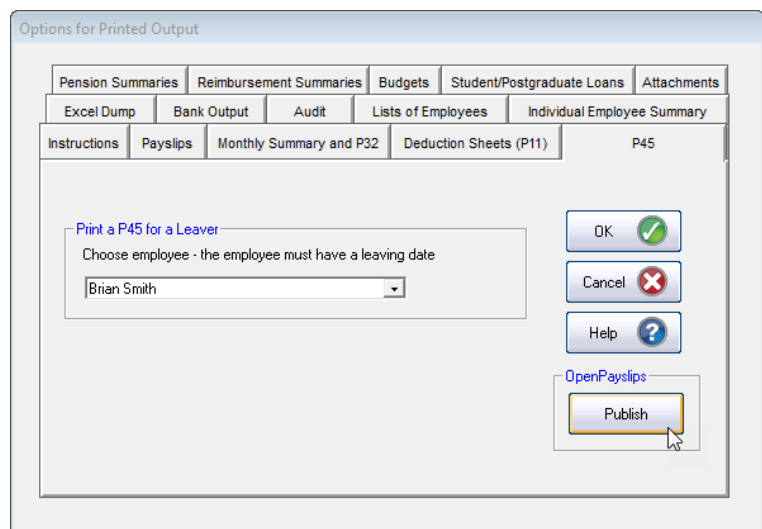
Options for Printed Output

Pension Summaries | Reimbursement Summaries | Budgets | Student/Postgraduate Loans | Attachments

Excel Dump | Bank Output | Audit | Lists of Employees | Individual Employee Summary

Instructions | Payslips | Monthly Summary and P32 | Deduction Sheets (P11) | P45

Print a P45 for a Leaver

Choose employee - the employee must have a leaving date

Brian Smith

OK

Cancel

Help

OpenPayslips

Publish